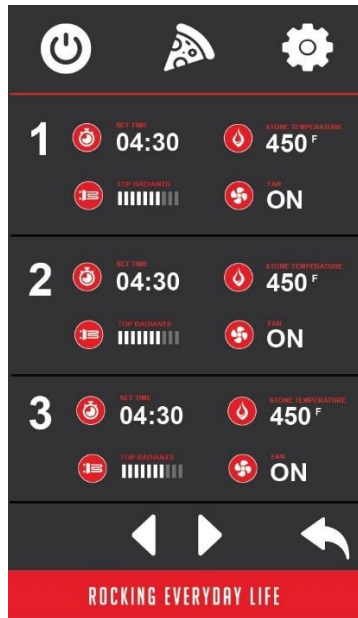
1
SET TIME
04:30
STONE TEMPERATURE
450 F
TOP RADIANTS
FAN
ON

2
SET TIME
04:30
STONE TEMPERATURE
450 F
TOP RADIANTS
FAN
ON

3
SET TIME
04:30
STONE TEMPERATURE
450 F
TOP RADIANTS
FAN
ON

ROCKING EVERYDAY LIFE